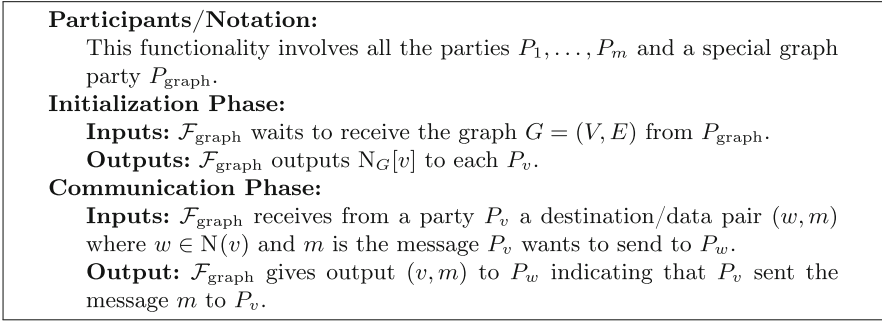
**Participants/Notation:**

This functionality involves all the parties $P_1, \ldots, P_m$ and a special graph party $P_{\text{graph}}$.

**Initialization Phase:**

**Inputs:** $\mathcal{F}_{\text{graph}}$ waits to receive the graph $G = (V, E)$ from $P_{\text{graph}}$.

**Outputs:** $\mathcal{F}_{\text{graph}}$ outputs $\mathrm{N}_G[v]$ to each $P_v$.

**Communication Phase:**

**Inputs:** $\mathcal{F}_{\text{graph}}$ receives from a party $P_v$ a destination/data pair $(w, m)$ where $w \in \mathrm{N}(v)$ and $m$ is the message $P_v$ wants to send to $P_w$.

**Output:** $\mathcal{F}_{\text{graph}}$ gives output $(v, m)$ to $P_w$ indicating that $P_v$ sent the message $m$ to $P_v$.